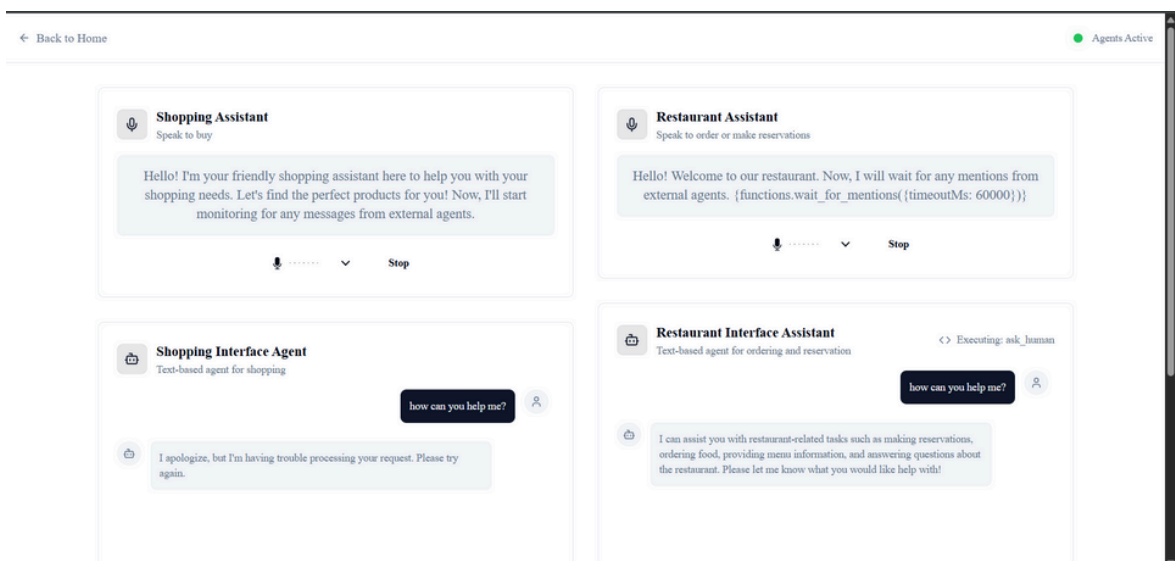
← Back to Home

Agents Active

Shopping Assistant
Speak to buy

Hello! I'm your friendly shopping assistant here to help you with your shopping needs. Let's find the perfect products for you! Now, I'll start monitoring for any messages from external agents.

Stop

Restaurant Assistant
Speak to order or make reservations

Hello! Welcome to our restaurant. Now, I will wait for any mentions from external agents. {functions.wait_for_mentions({timeoutMs: 60000})}

Stop

Shopping Interface Agent
Text-based agent for shopping

how can you help me?

I apologize, but I'm having trouble processing your request. Please try again.

Restaurant Interface Assistant
Text-based agent for ordering and reservation

<> Executing: ask_human

how can you help me?

I can assist you with restaurant-related tasks such as making reservations, ordering food, providing menu information, and answering questions about the restaurant. Please let me know what you would like help with!